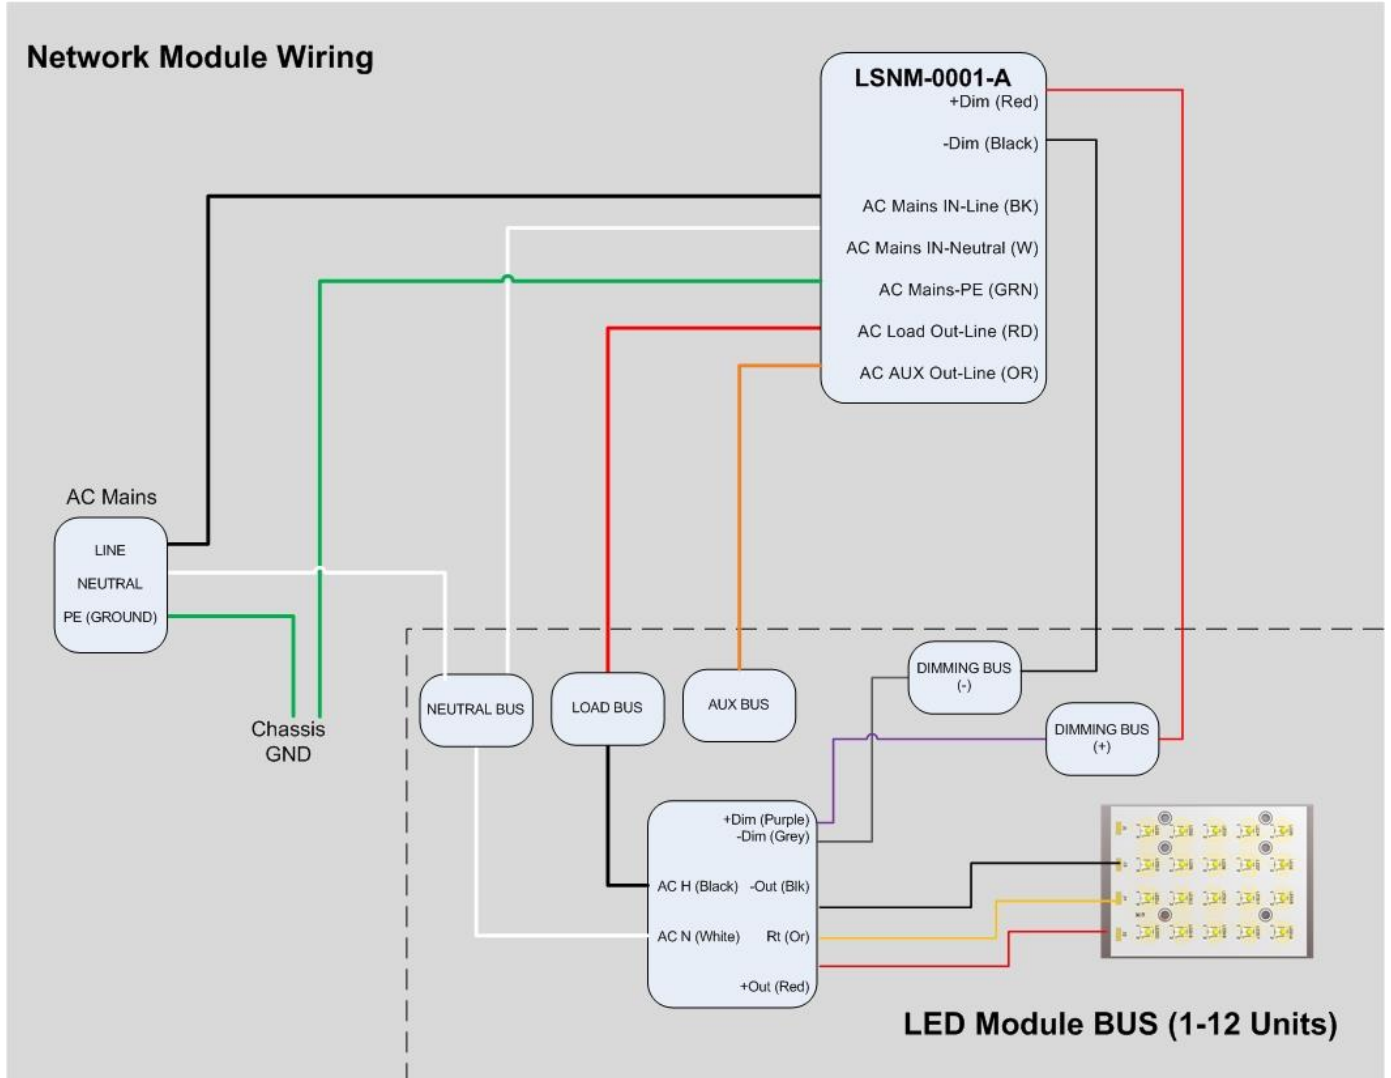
Network Module Wiring

LSNM-0001-A
+Dim (Red)
-Dim (Black)
AC Mains IN-Line (BK)
AC Mains IN-Neutral (W)
AC Mains-PE (GRN)
AC Load Out-Line (RD)
AC AUX Out-Line (OR)

AC Mains
LINE
NEUTRAL
PE (GROUND)

Chassis GND

NEUTRAL BUS

LOAD BUS

AUX BUS

DIMMING BUS (-)

DIMMING BUS (+)

+Dim (Purple)
-Dim (Grey)
AC H (Black)
-Out (Blk)
AC N (White)
Rt (Or)
+Out (Red)

LED Module BUS (1-12 Units)